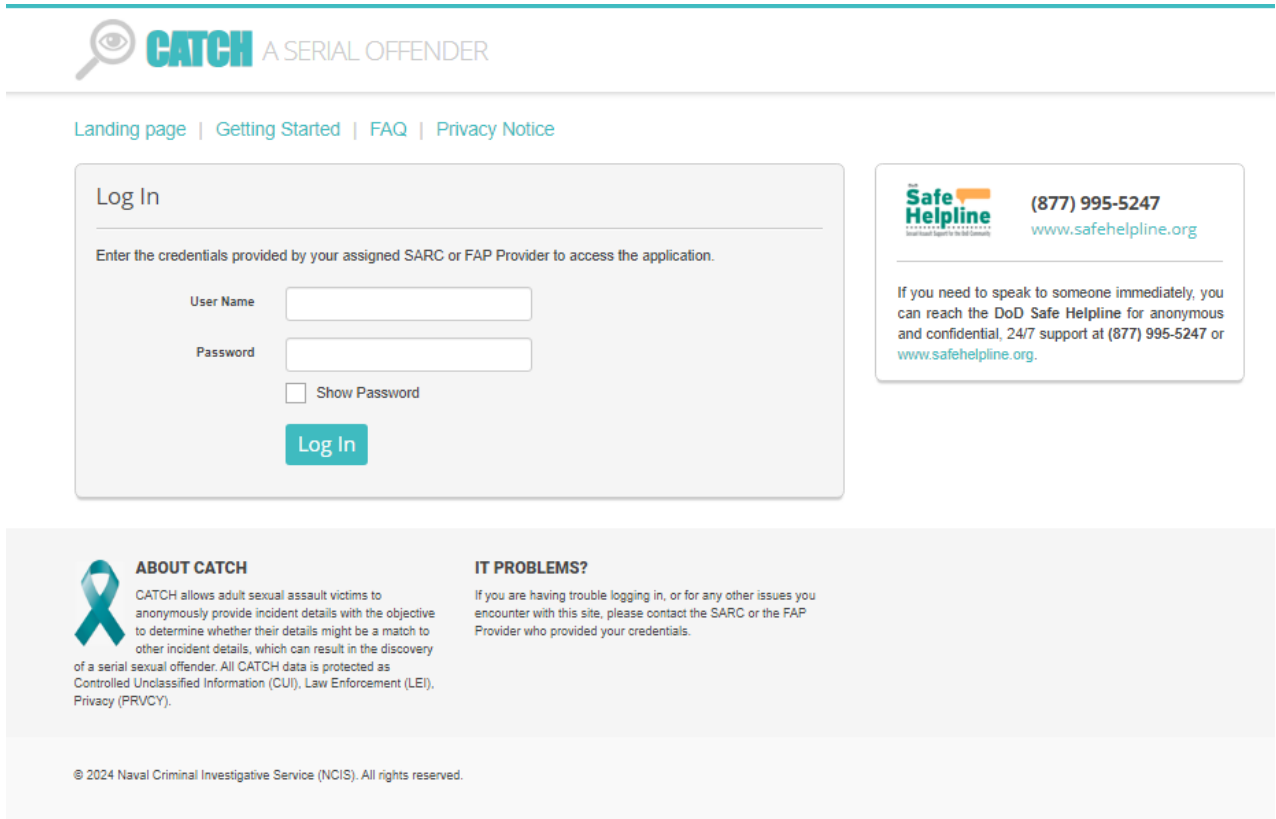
CATCH A SERIAL OFFENDER

Landing page | Getting Started | FAQ | Privacy Notice

Log In

Enter the credentials provided by your assigned SARC or FAP Provider to access the application.

User Name

Password

Show Password

Log In

DoD Safe Helpline
Sexual Assault Support for the DoD Community

(877) 995-5247
www.safehelpline.org

If you need to speak to someone immediately, you can reach the DoD Safe Helpline for anonymous and confidential, 24/7 support at (877) 995-5247 or www.safehelpline.org.

ABOUT CATCH

CATCH allows adult sexual assault victims to anonymously provide incident details with the objective to determine whether their details might be a match to other incident details, which can result in the discovery of a serial sexual offender. All CATCH data is protected as Controlled Unclassified Information (CUI), Law Enforcement (LEI), Privacy (PRVCY).

IT PROBLEMS?

If you are having trouble logging in, or for any other issues you encounter with this site, please contact the SARC or the FAP Provider who provided your credentials.

© 2024 Naval Criminal Investigative Service (NCIS). All rights reserved.